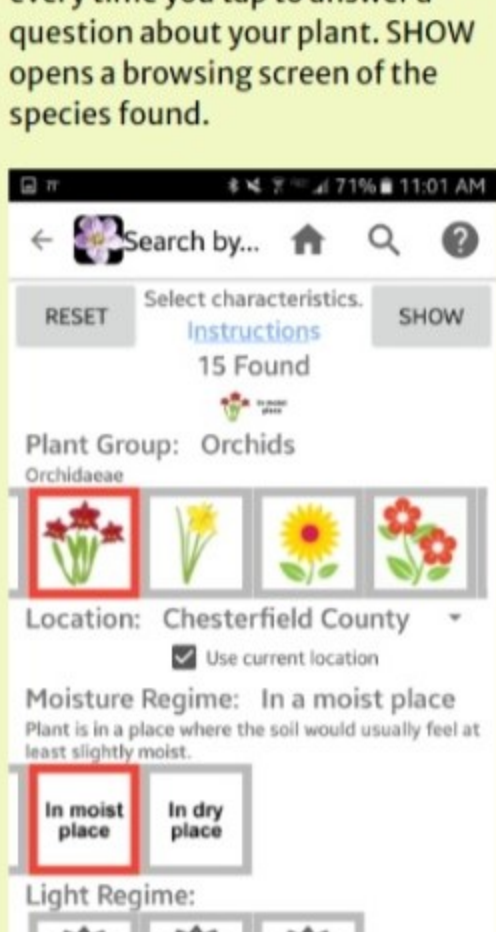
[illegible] question about your plant. SHOW opens a browsing screen of the species found.

71% 11:01 AM

Search by...

RESET

Select characteristics.

Instructions

SHOW

15 Found

In moist place

Plant Group: Orchids

Orchidaeae

Location: Chesterfield County

Use current location

Moisture Regime: In a moist place

Plant is in a place where the soil would usually feel at least slightly moist.

In moist place

In dry place

Light Regime: